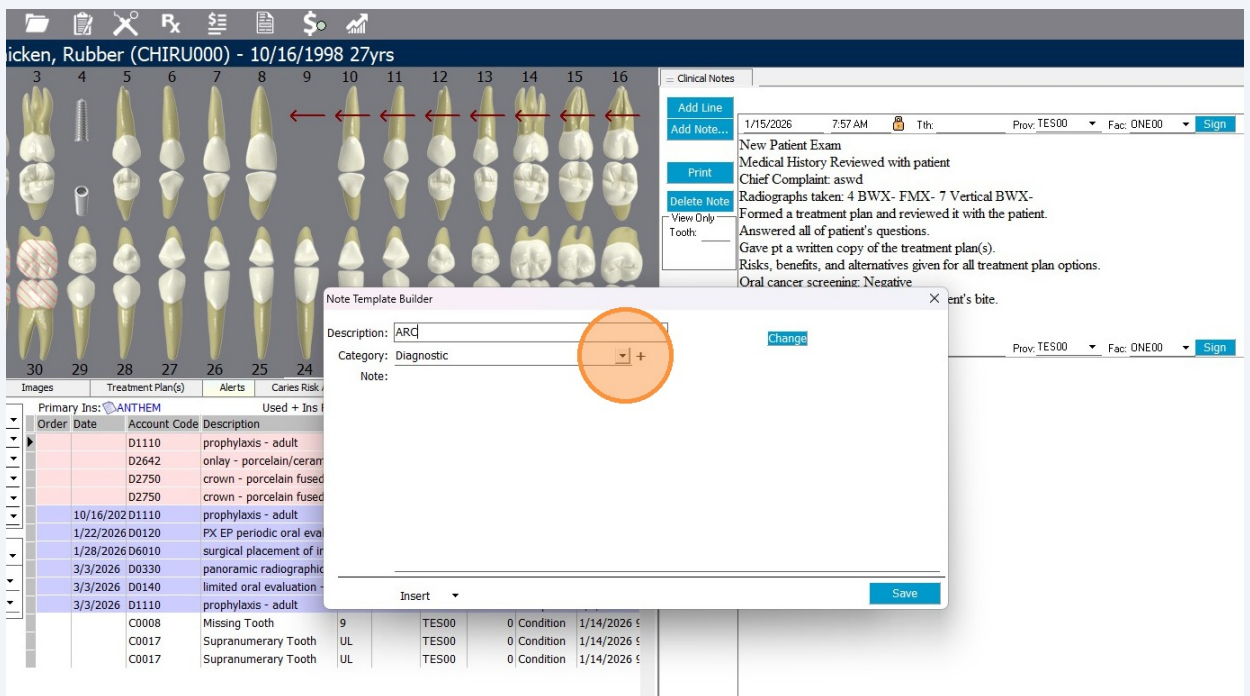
icken, Rubber (CHIRU000) - 10/16/1998 27yrs

3 4 5 6 7 8 9 10 11 12 13 14 15 16

30 29 28 27 26 25 24

Images | Treatment Plan(s) | Alerts | Caries Risk A

Primary Ins: ANTHEM Used + Ins

| Order | Date | Account Code | Description | | | | | |
|---|---|---|---|---|---|---|---|---|
| | | D1110 | prophylaxis - adult | | | | | |
| | | D2642 | onlay - porcelain/ceram | | | | | |
| | | D2750 | crown - porcelain fused | | | | | |
| | | D2750 | crown - porcelain fused | | | | | |
| | 10/16/202 | D1110 | prophylaxis - adult | | | | | |
| | 1/22/2026 | D0120 | PX EP periodic oral eval | | | | | |
| | 1/28/2026 | D6010 | surgical placement of ir | | | | | |
| | 3/3/2026 | D0330 | panoramic radiographic | | | | | |
| | 3/3/2026 | D0140 | limited oral evaluation - | | | | | |
| | 3/3/2026 | D1110 | prophylaxis - adult | | | | | |
| | | C0008 | Missing Tooth | 9 | TES00 | 0 | Condition | 1/14/2026 |
| | | C0017 | Supranumerary Tooth | UL | TES00 | 0 | Condition | 1/14/2026 |
| | | C0017 | Supranumerary Tooth | UL | TES00 | 0 | Condition | 1/14/2026 |

Clinical Notes

Add Line
Add Note...
Print
Delete Note
View Only
Tooth:

1/15/2026 7:57 AM Tth: Prov: TES00 Fac: ONE00 Sign

New Patient Exam
Medical History Reviewed with patient
Chief Complaint: aswd
Radiographs taken: 4 BWX- FMX- 7 Vertical BWX-
Formed a treatment plan and reviewed it with the patient.
Answered all of patient's questions.
Gave pt a written copy of the treatment plan(s).
Risks, benefits, and alternatives given for all treatment plan options.
Oral cancer screening: Negative
ent's bite.

Change

Prov: TES00 Fac: ONE00 Sign

Note Template Builder

Description: ARC
Category: Diagnostic +
Note:

Insert
Save